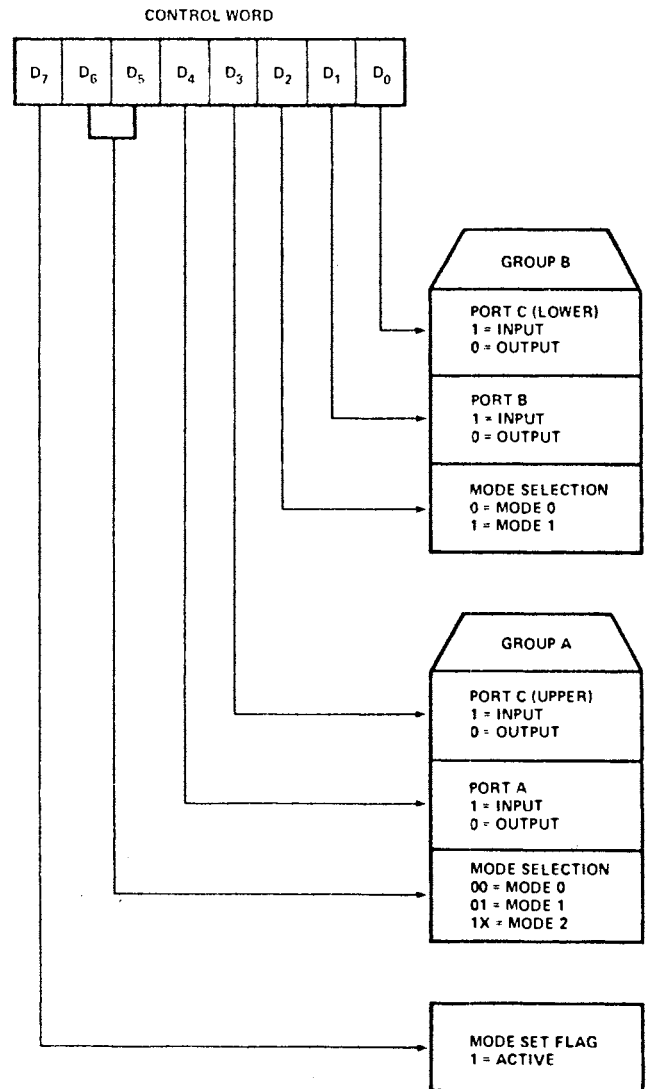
CONTROL WORD

| $D_7$ | $D_6$ | $D_5$ | $D_4$ | $D_3$ | $D_2$ | $D_1$ | $D_0$ |
|---|---|---|---|---|---|---|---|

GROUP B

PORT C (LOWER)
1 = INPUT
0 = OUTPUT

PORT B
1 = INPUT
0 = OUTPUT

MODE SELECTION
0 = MODE 0
1 = MODE 1

GROUP A

PORT C (UPPER)
1 = INPUT
0 = OUTPUT

PORT A
1 = INPUT
0 = OUTPUT

MODE SELECTION
00 = MODE 0
01 = MODE 1
1X = MODE 2

MODE SET FLAG
1 = ACTIVE